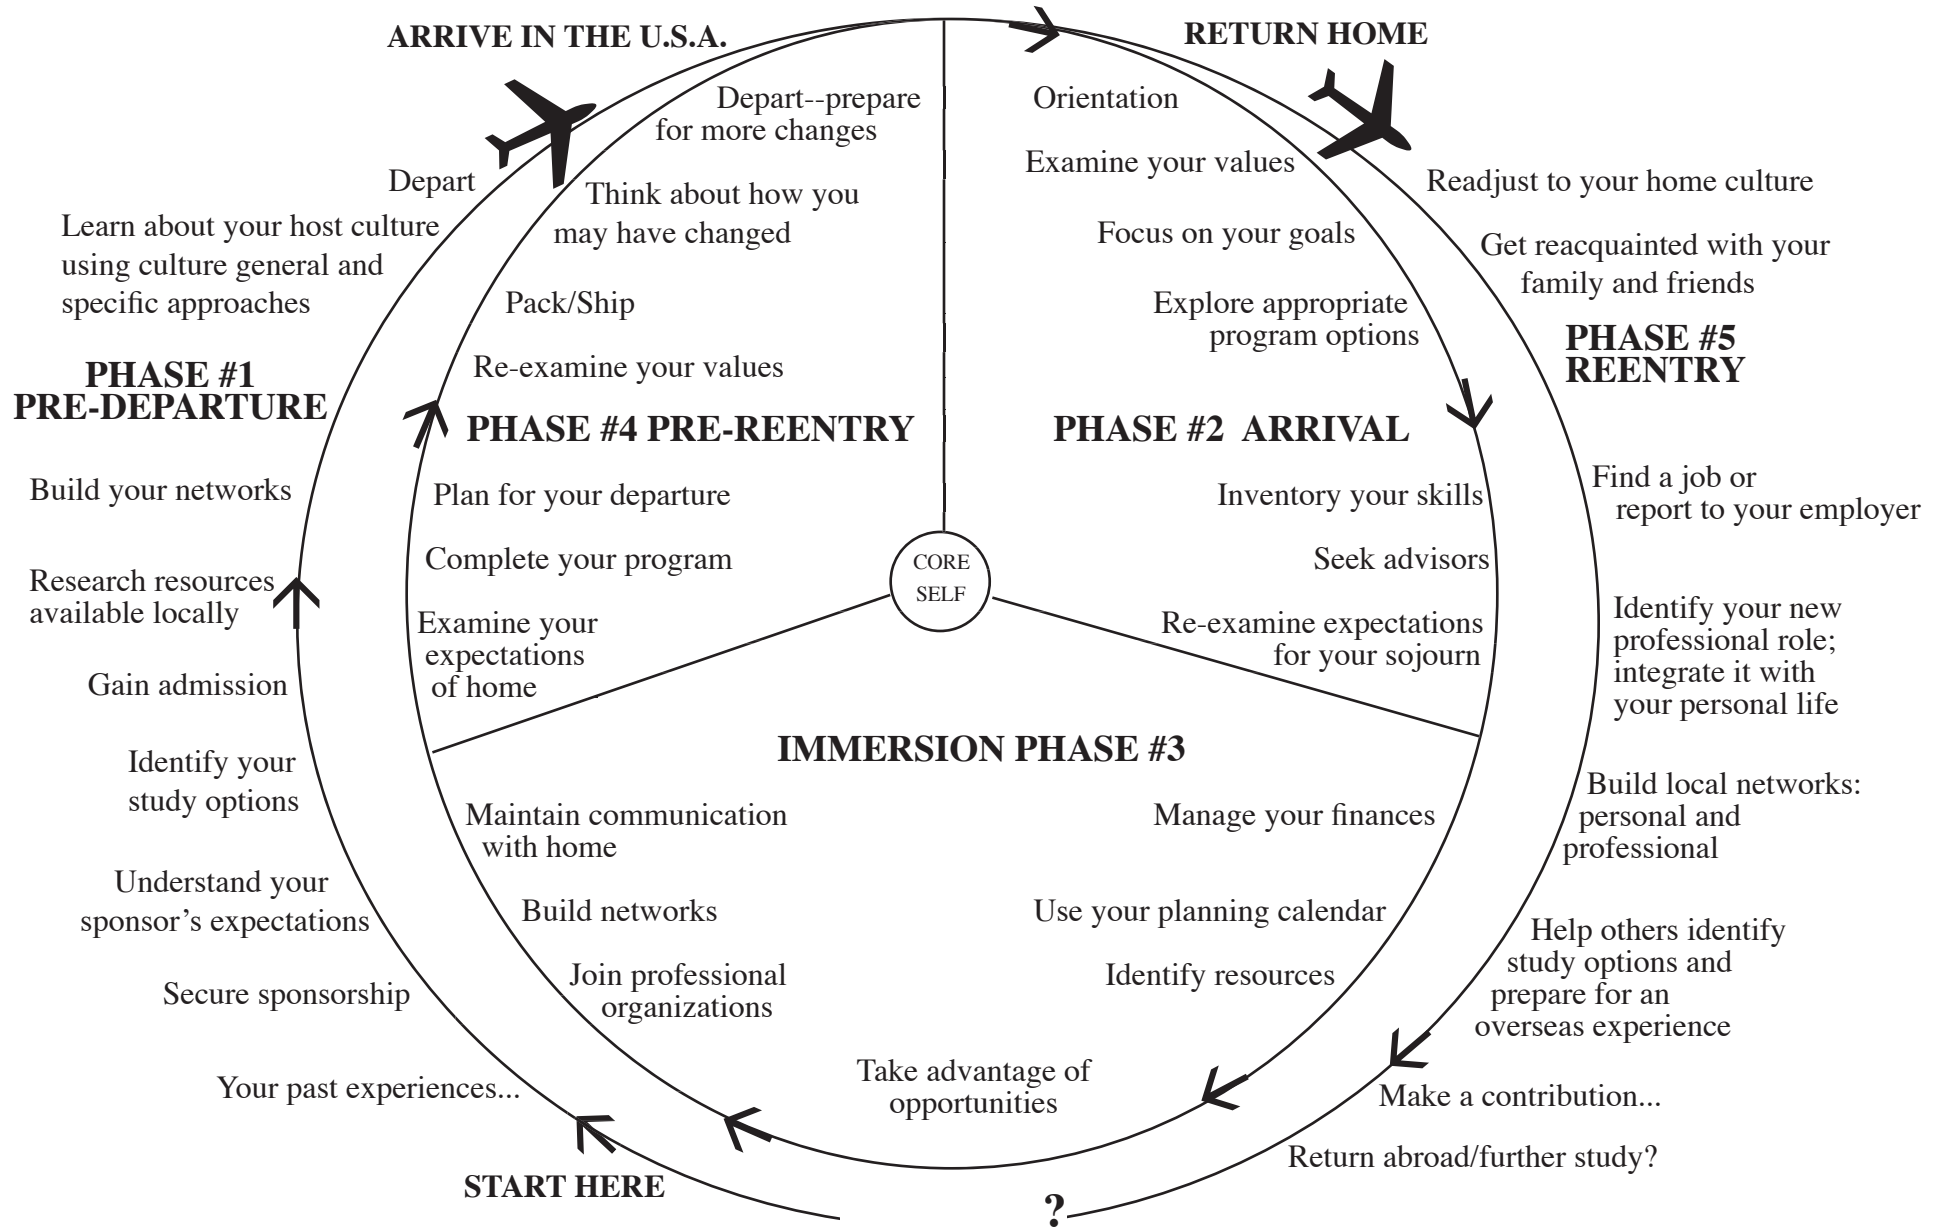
ARRIVE IN THE U.S.A.

RETURN HOME

Depart--prepare for more changes

Think about how you may have changed

Pack/Ship

Re-examine your values

PHASE #4 PRE-REENTRY

Plan for your departure

Complete your program

Examine your expectations of home

Orientation

Examine your values

Focus on your goals

Explore appropriate program options

PHASE #2 ARRIVAL

Inventory your skills

Seek advisors

Re-examine expectations for your sojourn

CORE SELF

IMMERSION PHASE #3

Maintain communication with home

Build networks

Join professional organizations

Take advantage of opportunities

Manage your finances

Use your planning calendar

Identify resources

Depart

Learn about your host culture using culture general and specific approaches

PHASE #1 PRE-DEPARTURE

Build your networks

Research resources available locally

Gain admission

Identify your study options

Understand your sponsor's expectations

Secure sponsorship

Your past experiences...

START HERE

Readjust to your home culture

Get reacquainted with your family and friends

PHASE #5 REENTRY

Find a job or report to your employer

Identify your new professional role; integrate it with your personal life

Build local networks: personal and professional

Help others identify study options and prepare for an overseas experience

Make a contribution...

Return abroad/further study?

?